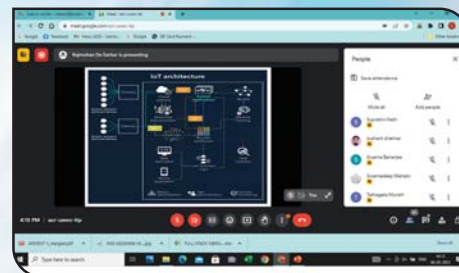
meet.google.com/acr-uwwv-ftp

Rajmohan De Sarkar is presenting

IoT architecture

People

Save attendance

Mute all

Add people

Rupsara Nath

Sushant Jhamar

Sucena Banerjee

Swarnadeep Manna

Debajyoti Mondal

4:10 PM | acr-uwwv-ftp

Type here to search